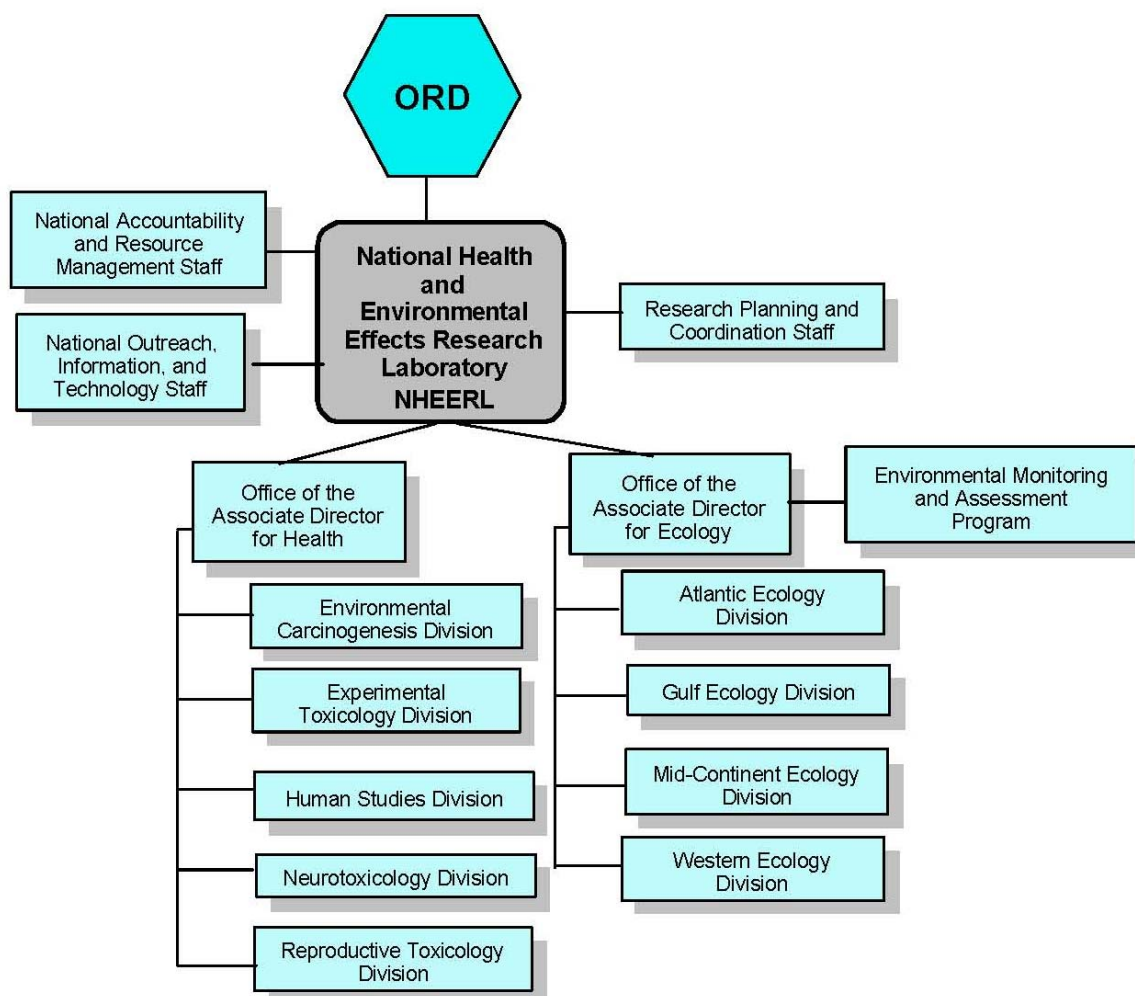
ORD

National Accountability and Resource Management Staff

National Outreach, Information, and Technology Staff

National Health and Environmental Effects Research Laboratory NHEERL

Research Planning and Coordination Staff

Office of the Associate Director for Health

Environmental Carcinogenesis Division

Experimental Toxicology Division

Human Studies Division

Neurotoxicology Division

Reproductive Toxicology Division

Office of the Associate Director for Ecology

Environmental Monitoring and Assessment Program

Atlantic Ecology Division

Gulf Ecology Division

Mid-Continent Ecology Division

Western Ecology Division